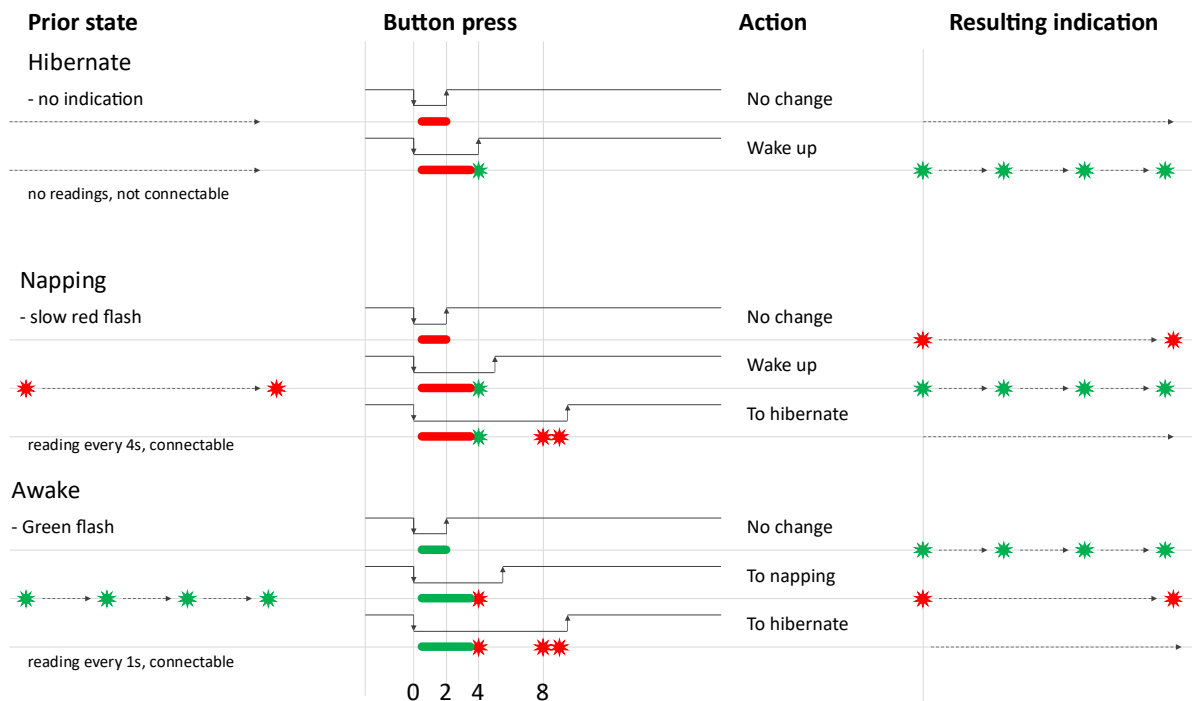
Prior state

Button press

Action

Resulting indication

Hibernate

- no indication

No change

Wake up

no readings, not connectable

Napping

- slow red flash

No change

Wake up

To hibernate

reading every 4s, connectable

Awake

- Green flash

No change

To napping

To hibernate

reading every 1s, connectable

0 2 4 8